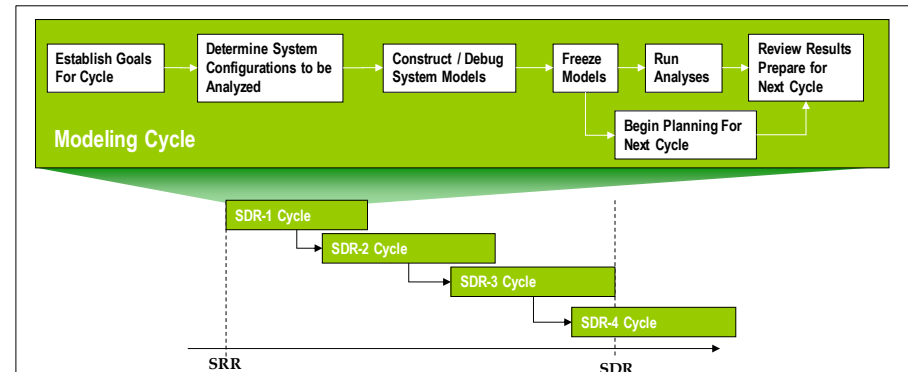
Establish Goals For Cycle

Determine System Configurations to be Analyzed

Construct / Debug System Models

Freeze Models

Run Analyses

Review Results Prepare for Next Cycle

Begin Planning For Next Cycle

Modeling Cycle

SDR-1 Cycle

SDR-2 Cycle

SDR-3 Cycle

SDR-4 Cycle

SRR

SDR